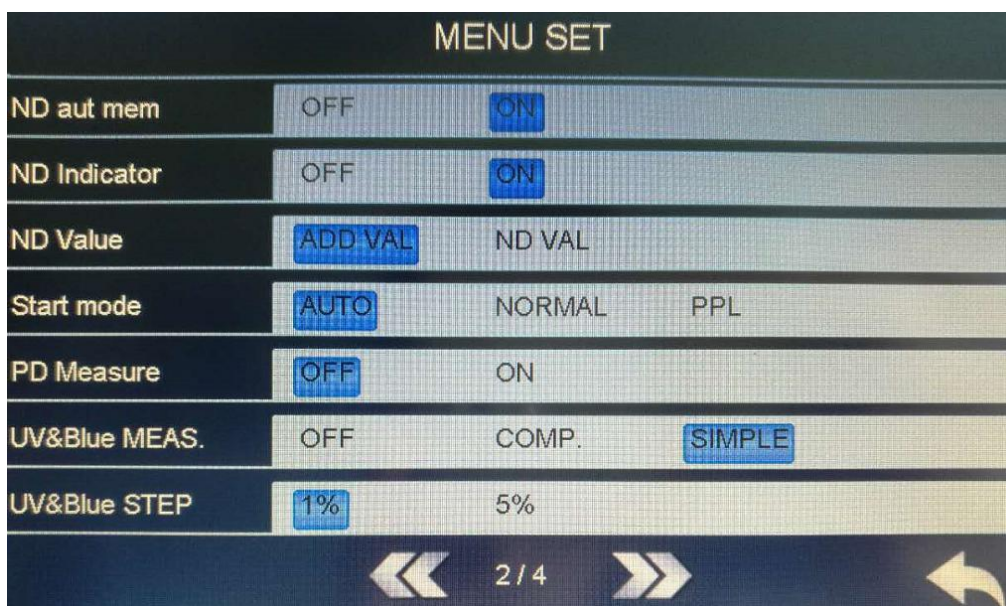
MENU SET

| ND aut mem | OFF | ON | |
|---|---|---|---|
| ND Indicator | OFF | ON | |
| ND Value | ADD VAL | ND VAL | |
| Start mode | AUTO | NORMAL | PPL |
| PD Measure | OFF | ON | |
| UV&Blue MEAS. | OFF | COMP. | SIMPLE |
| UV&Blue STEP | 1% | 5% | |

2 / 4